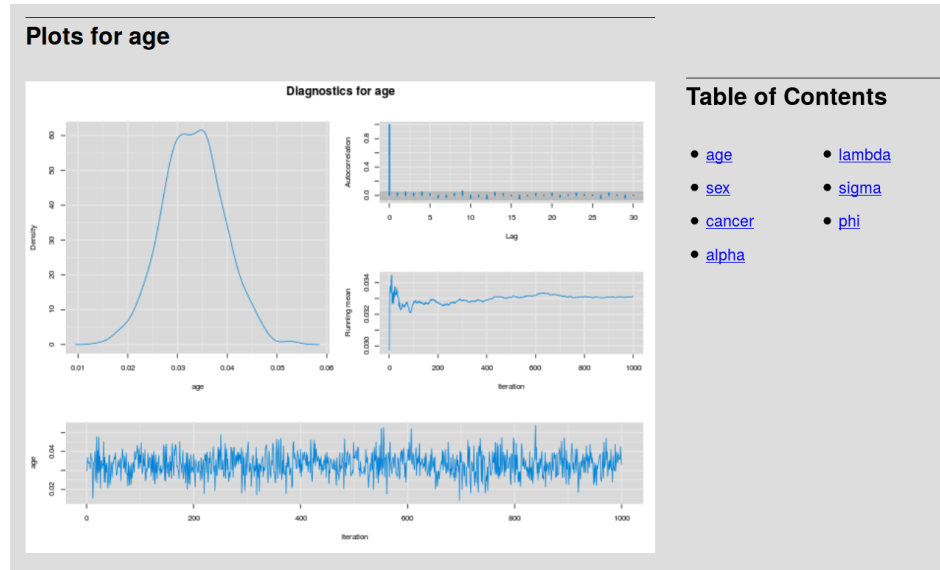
Plots for age

Diagnostics for age

Density

0 10 20 30 40 50 60

0.01 0.02 0.03 0.04 0.05 0.06

age

Autocorrelation

0.0 0.2 0.4 0.6 0.8

0 5 10 15 20 25 30

Lag

Running mean

0.030 0.032 0.034

0 200 400 600 800 1000

Iteration

age

0.02 0.04

0 200 400 600 800 1000

Iteration

Table of Contents

- age
- sex
- cancer
- alpha
- lambda
- sigma
- phi